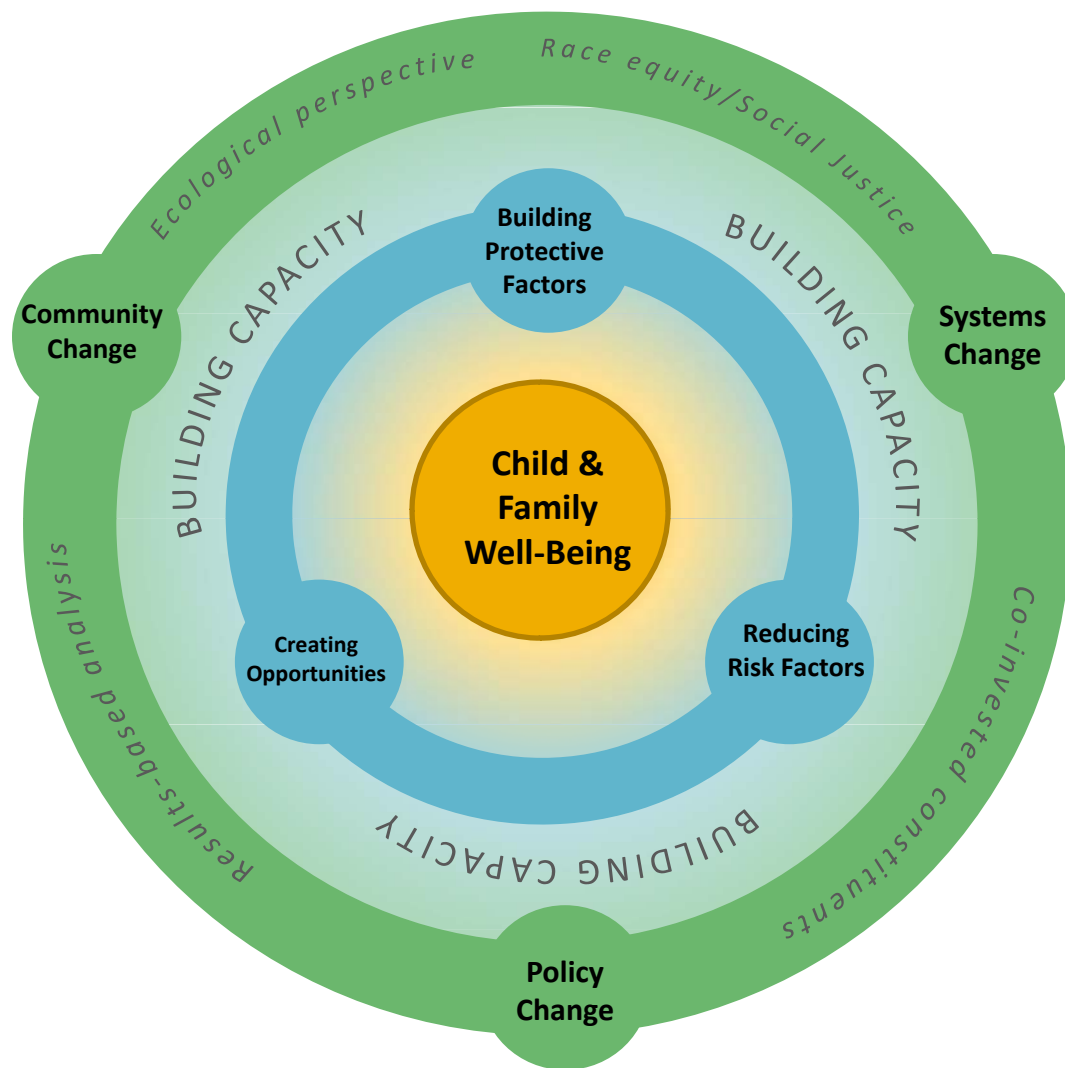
Ecological perspective

Race equity/Social Justice

Community Change

Systems Change

BUILDING CAPACITY

Building Protective Factors

BUILDING CAPACITY

Child & Family Well-Being

Creating Opportunities

Reducing Risk Factors

BUILDING CAPACITY

Results-based analysis

Co-invested constituents

Policy Change